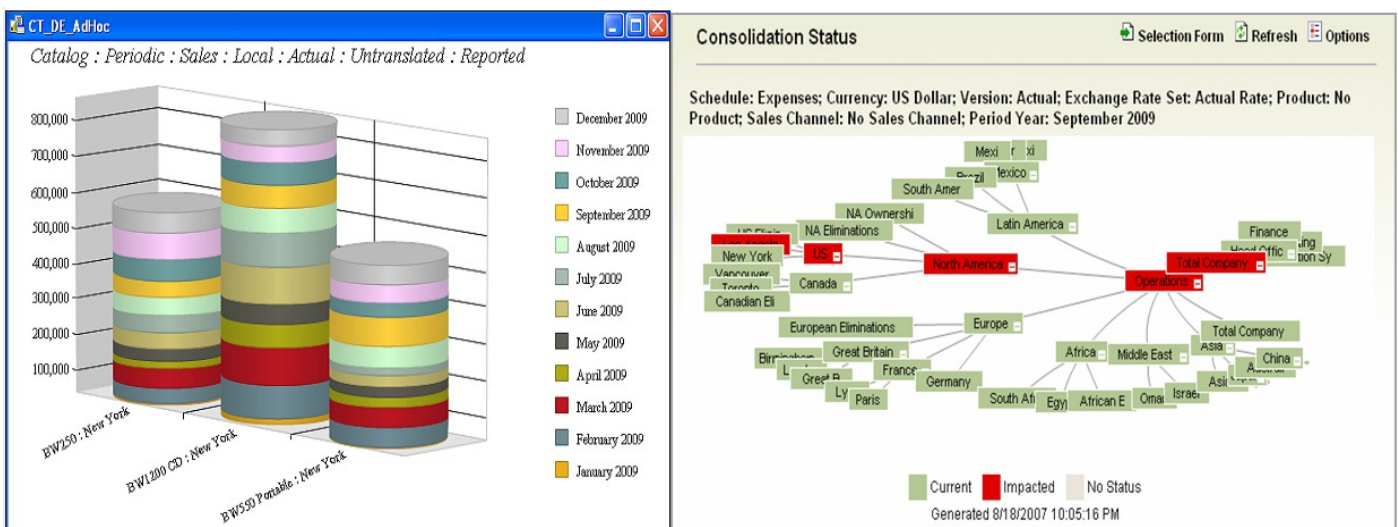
CT_DE_AdHoc

Catalog : Periodic : Sales : Local : Actual : Untranslated : Reported

800,000
700,000
600,000
500,000
400,000
300,000
200,000
100,000

BW250 : New York
BW1200 CD : New York
BW550 Portable : New York

December 2009
November 2009
October 2009
September 2009
August 2009
July 2009
June 2009
May 2009
April 2009
March 2009
February 2009
January 2009

Consolidation Status

Selection Form Refresh Options

Schedule: Expenses; Currency: US Dollar; Version: Actual; Exchange Rate Set: Actual Rate; Product: No Product; Sales Channel: No Sales Channel; Period Year: September 2009

Mexi
xi
Brazil
Mexico
South Amer
NA Ownershi
Latin America
NA Eliminations
US Elimi
Los Angele
US
New York
Vancouver
Toronto
Canada
Canadian Eli
North America
Finance
Head Offic
ing
ion Sy
Total Company
Operations
European Eliminations
Europe
Total Company
Birmingham
Great Britain
Africa
Middle East
Asia
China
L
Great B
France
Germany
Ly
Paris
South Afr
Egy
African E
Omar
Israel
Asia
Austral

Current
Impacted
No Status
Generated 8/18/2007 10:05:16 PM